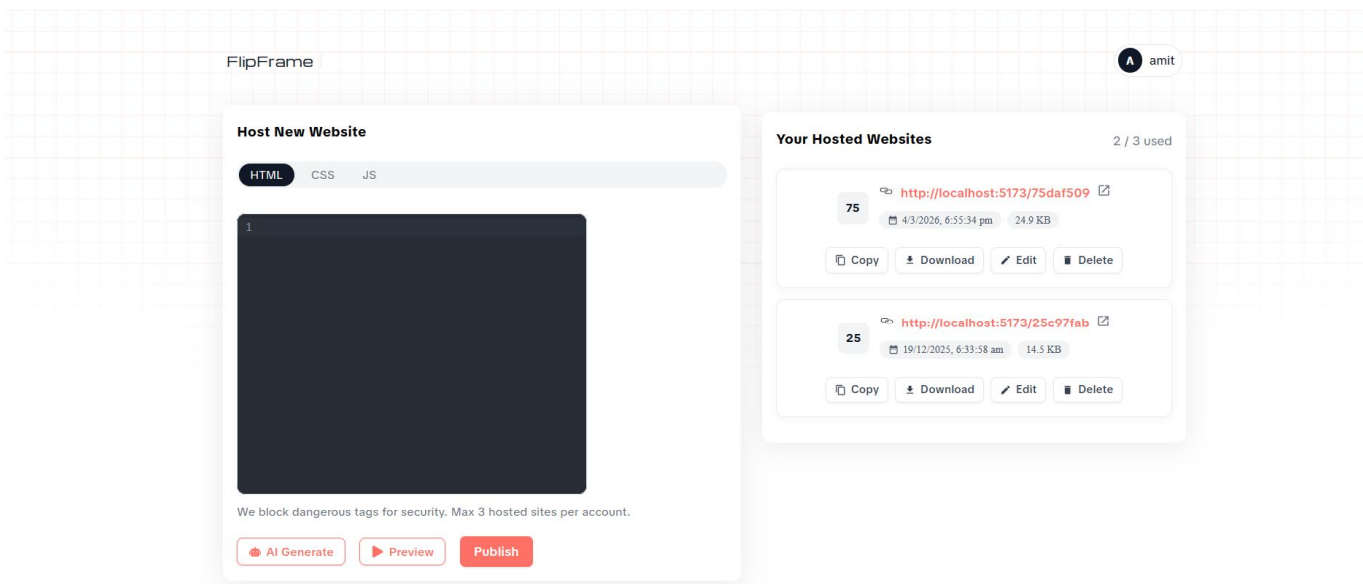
FlipFrame

A amit

Host New Website

HTML CSS JS

1

We block dangerous tags for security. Max 3 hosted sites per account.

AI Generate Preview Publish

Your Hosted Websites

2 / 3 used

75 http://localhost:5173/75daf509
4/3/2026, 6:55:34 pm 24.9 KB
Copy Download Edit Delete

25 http://localhost:5173/25c97fab
19/12/2025, 6:33:58 am 14.5 KB
Copy Download Edit Delete